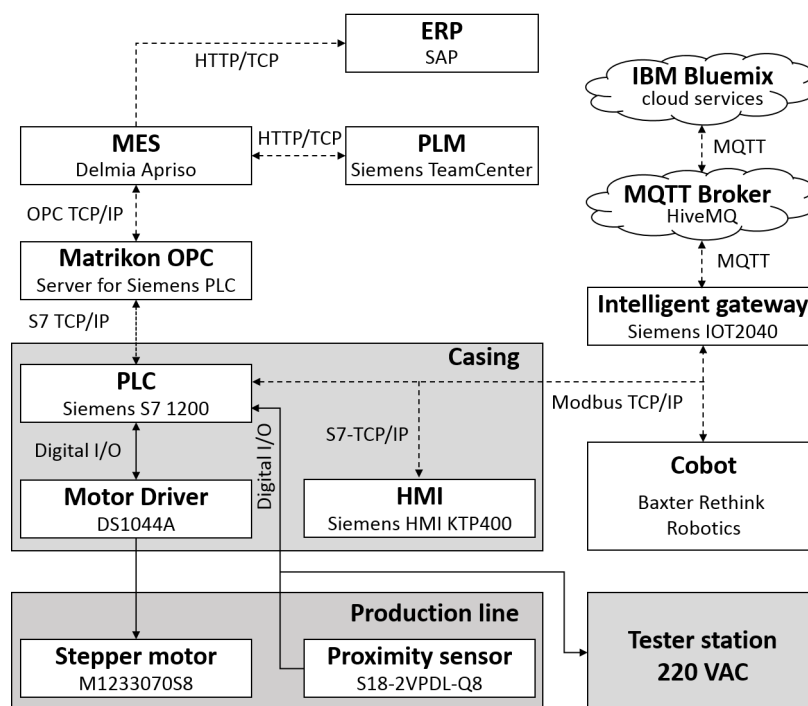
ERP
SAP

HTTP/TCP

IBM Bluemix
cloud services

MES
Delmia Apriso

HTTP/TCP

PLM
Siemens TeamCenter

MQTT

MQTT Broker
HiveMQ

OPC TCP/IP

Matrikon OPC
Server for Siemens PLC

MQTT

S7 TCP/IP

Intelligent gateway
Siemens IOT2040

Casing

PLC
Siemens S7 1200

Modbus TCP/IP

Digital I/O

Digital I/O

S7-TCP/IP

Motor Driver
DS1044A

HMI
Siemens HMI KTP400

Cobot
Baxter Rethink Robotics

Production line

Stepper motor
M1233070S8

Proximity sensor
S18-2VPDL-Q8

Tester station
220 VAC